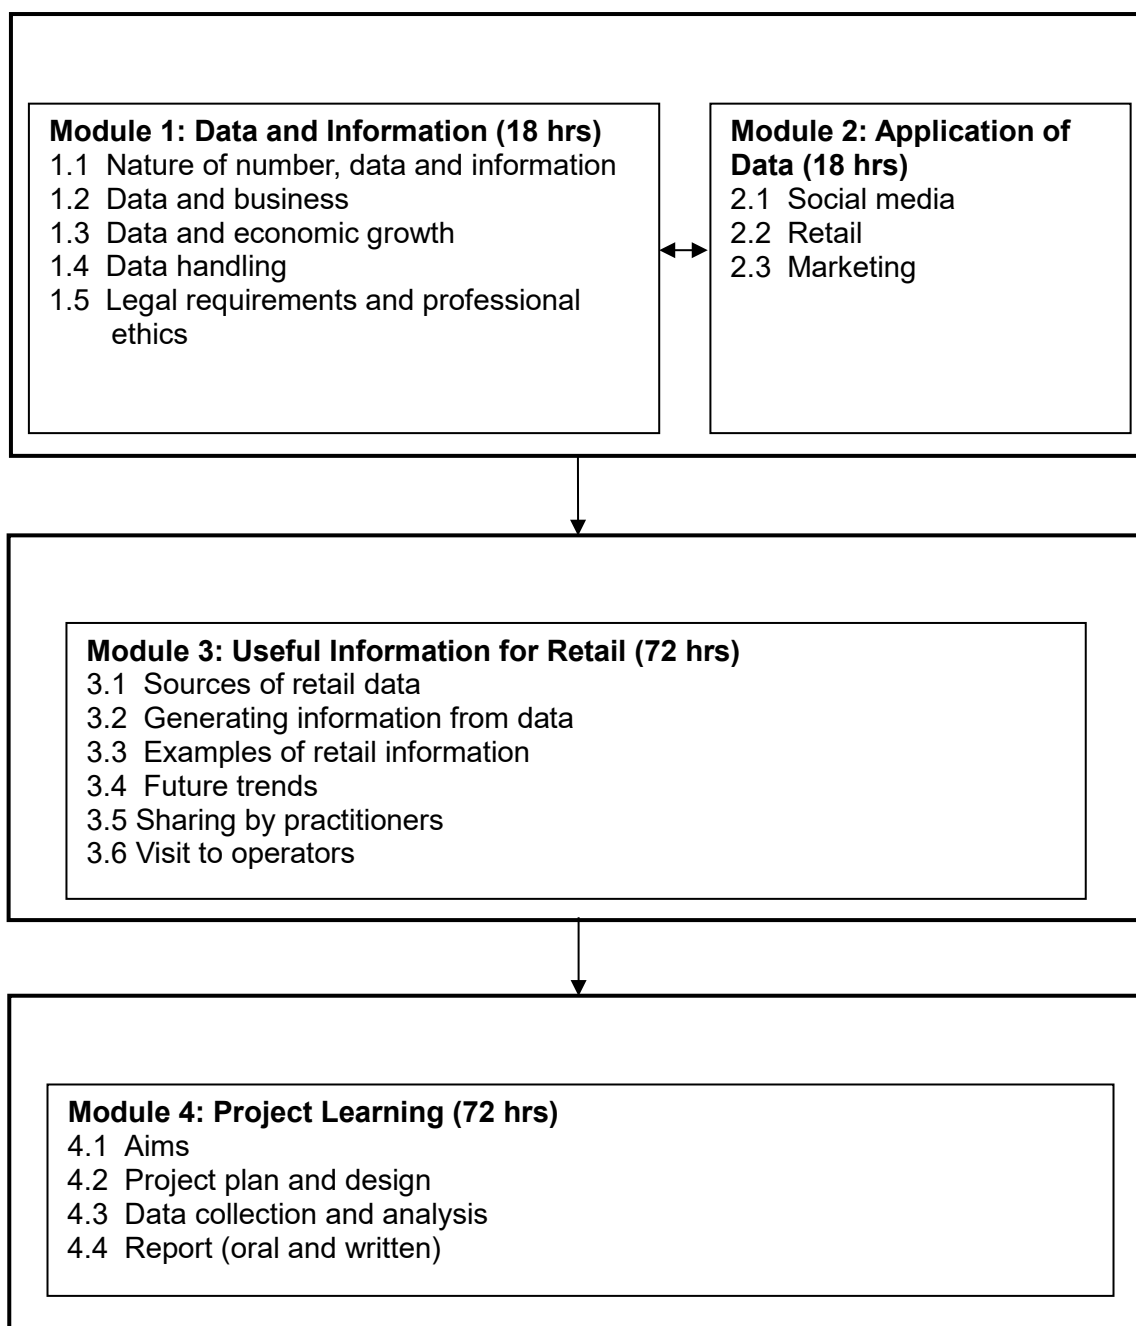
**Module 1: Data and Information (18 hrs)**
1.1 Nature of number, data and information
1.2 Data and business
1.3 Data and economic growth
1.4 Data handling
1.5 Legal requirements and professional ethics

**Module 2: Application of Data (18 hrs)**
2.1 Social media
2.2 Retail
2.3 Marketing

**Module 3: Useful Information for Retail (72 hrs)**
3.1 Sources of retail data
3.2 Generating information from data
3.3 Examples of retail information
3.4 Future trends
3.5 Sharing by practitioners
3.6 Visit to operators

**Module 4: Project Learning (72 hrs)**
4.1 Aims
4.2 Project plan and design
4.3 Data collection and analysis
4.4 Report (oral and written)